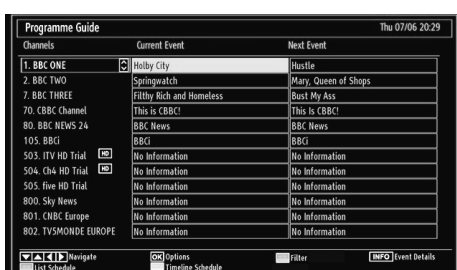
Programme Guide

Thu 07/06 20:29

| Channels | Current Event | Next Event |
|---|---|---|
| 1. BBC ONE | Holby City | Hustle |
| 2. BBC TWO | Springwatch | Mary, Queen of Shops |
| 7. BBC THREE | Filthy Rich and Homeless | Bust My Ass |
| 70. CBBC Channel | This is CBBC! | This Is CBBC! |
| 80. BBC NEWS 24 | BBC News | BBC News |
| 105. BBCi | BBCi | BBCi |
| 503. ITV HD Trial HD | No Information | No Information |
| 504. Ch4 HD Trial HD | No Information | No Information |
| 505. five HD Trial | No Information | No Information |
| 800. Sky News | No Information | No Information |
| 801. CNBC Europe | No Information | No Information |
| 802. TV5MONDE EUROPE | No Information | No Information |

Navigate
List Schedule
OK Options
Timeline Schedule
Filter
INFO Event Details